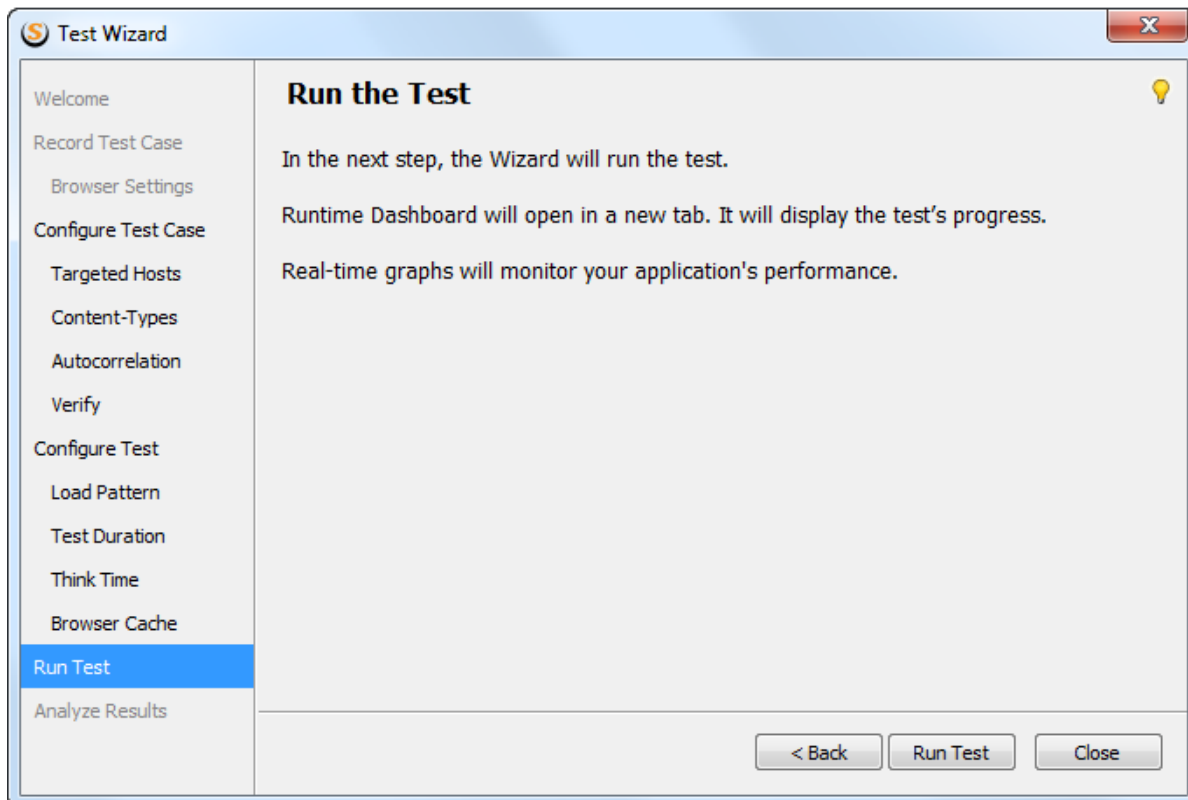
Test Wizard

Welcome
Record Test Case
Browser Settings
Configure Test Case
Targeted Hosts
Content-Types
Autocorrelation
Verify
Configure Test
Load Pattern
Test Duration
Think Time
Browser Cache
Run Test
Analyze Results

Run the Test

In the next step, the Wizard will run the test.

Runtime Dashboard will open in a new tab. It will display the test's progress.

Real-time graphs will monitor your application's performance.

< Back
Run Test
Close